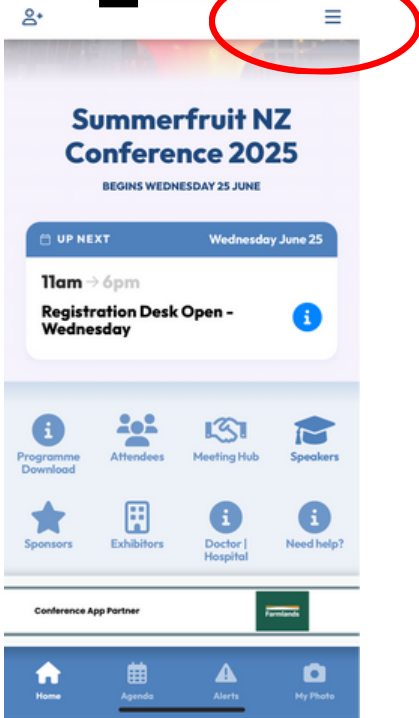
Summerfruit NZ Conference 2025

BEGINS WEDNESDAY 25 JUNE

UP NEXT Wednesday June 25

11am → 6pm

Registration Desk Open - Wednesday

Programme Download

Attendees

Meeting Hub

Speakers

Sponsors

Exhibitors

Doctor | Hospital

Need help?

Conference App Partner

Farmlands

Home

Agenda

Alerts

My Photo